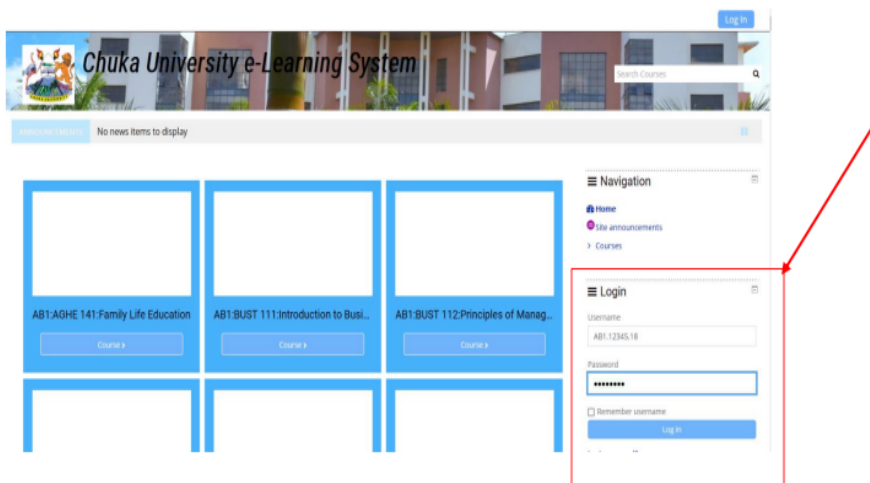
Log In

Chuka University e-Learning System

Search Courses

ANNOUNCEMENTS No news items to display

Navigation

Home

Site announcements

Courses

AB1:AGHE 141:Family Life Education

Course

AB1:BUST 111:Introduction to Busi...

Course

AB1:BUST 112:Principles of Manag...

Course

Login

Username

AB1.12345.18

Password

••••••••

Remember username

Log In